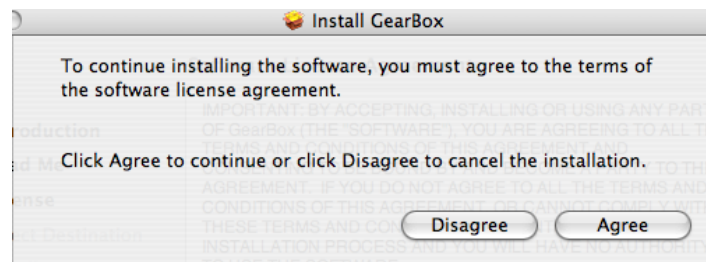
Install GearBox

To continue installing the software, you must agree to the terms of the software license agreement.

Click Agree to continue or click Disagree to cancel the installation.

Disagree

Agree